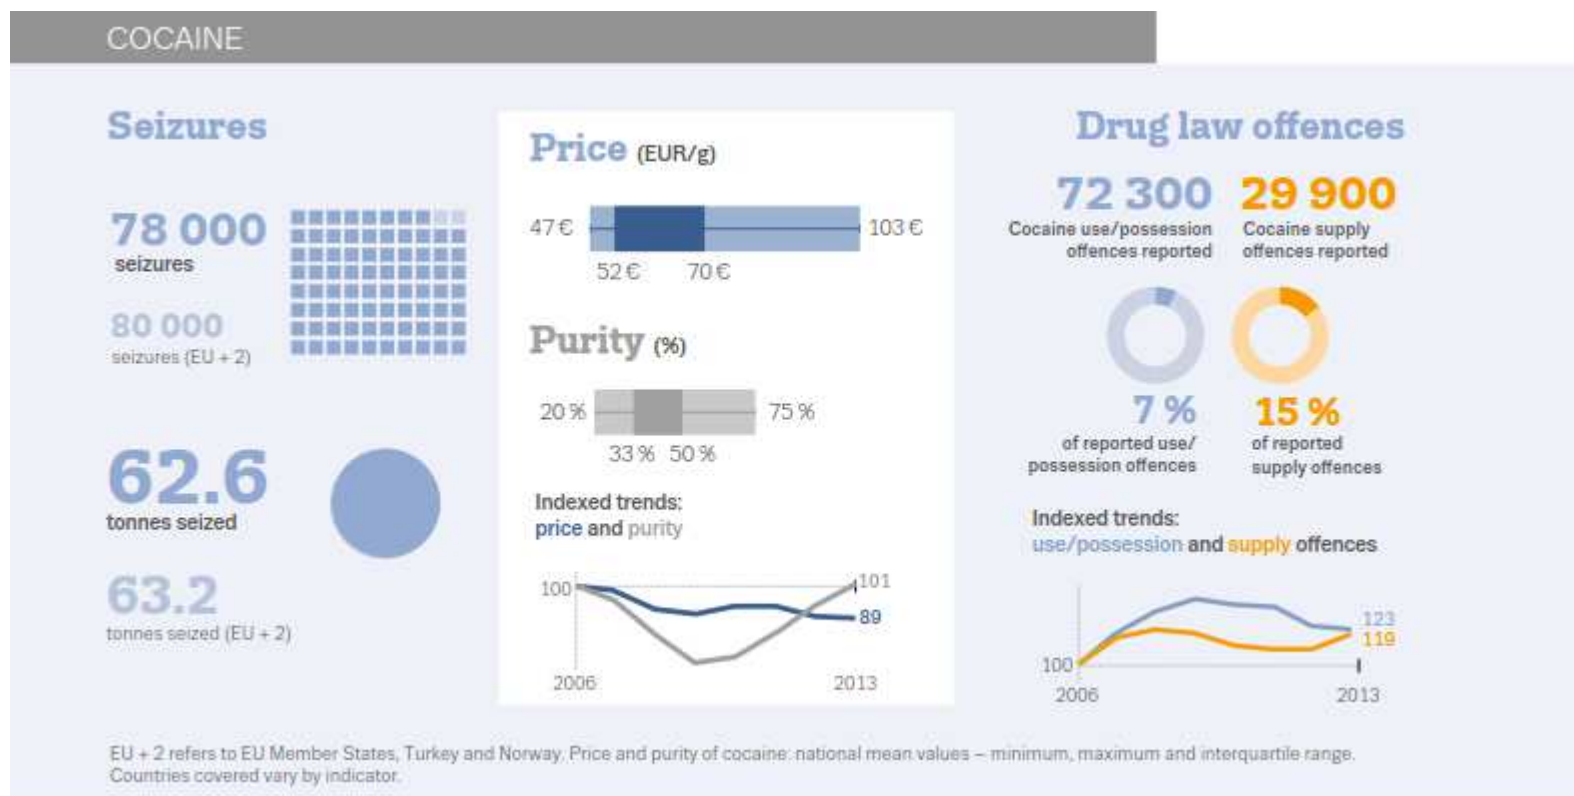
COCAINE

Seizures

78 000
seizures

80 000
seizures (EU + 2)

62.6
tonnes seized

63.2
tonnes seized (EU + 2)

Price (EUR/g)

47 €
103 €
52 €
70 €

Purity (%)

20 %
75 %
33 %
50 %

Indexed trends:
price and purity

100
101
89
2006
2013

Drug law offences

72 300
Cocaine use/possession offences reported

29 900
Cocaine supply offences reported

7 %
of reported use/ possession offences

15 %
of reported supply offences

Indexed trends:
use/possession and supply offences

100
123
119
2006
2013

EU + 2 refers to EU Member States, Turkey and Norway. Price and purity of cocaine: national mean values – minimum, maximum and interquartile range. Countries covered vary by indicator.